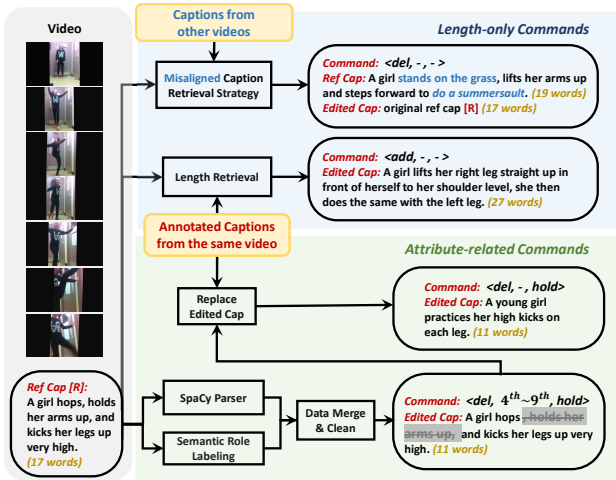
Video

Captions from other videos

Length-only Commands

Misaligned Caption Retrieval Strategy

Command: <del, - , - >
Ref Cap: A girl stands on the grass, lifts her arms up and steps forward to do a summersault. (19 words)
Edited Cap: original ref cap [R] (17 words)

Length Retrieval

Command: <add, - , - >
Edited Cap: A girl lifts her right leg straight up in front of herself to her shoulder level, she then does the same with the left leg. (27 words)

Annotated Captions from the same video

Attribute-related Commands

Replace Edited Cap

Command: <del, - , hold>
Edited Cap: A young girl practices her high kicks on each leg. (11 words)

Ref Cap [R]: A girl hops, holds her arms up, and kicks her legs up very high. (17 words)

SpaCy Parser

Semantic Role Labeling

Data Merge & Clean

Command: <del, $4^{th}$~$9^{th}$, hold>
Edited Cap: A girl hops, ~~holds her arms up,~~ and kicks her legs up very high. (11 words)